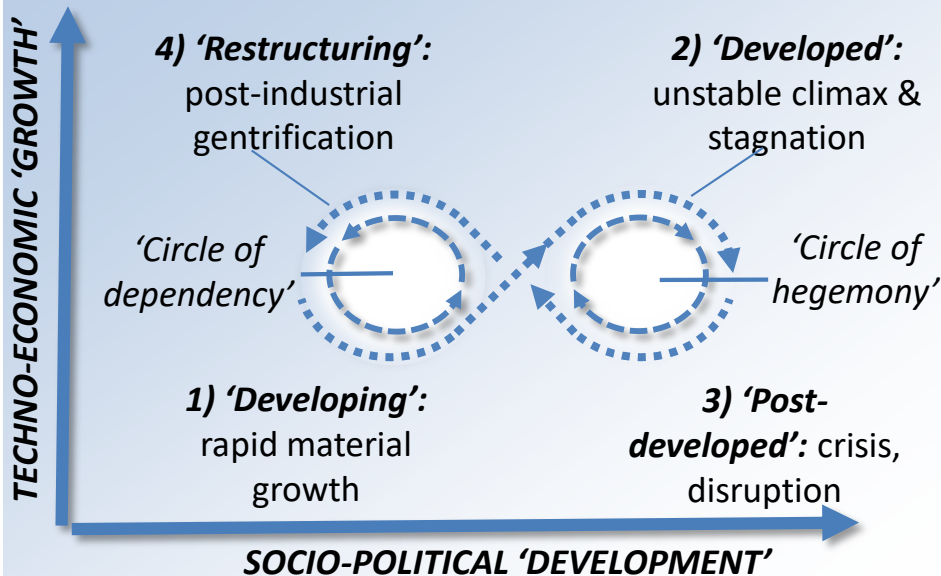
TECHNO-ECONOMIC 'GROWTH'

4) 'Restructuring': post-industrial gentrification

2) 'Developed': unstable climax & stagnation

'Circle of dependency'

'Circle of hegemony'

1) 'Developing': rapid material growth

3) 'Post-developed': crisis, disruption

SOCIO-POLITICAL 'DEVELOPMENT'